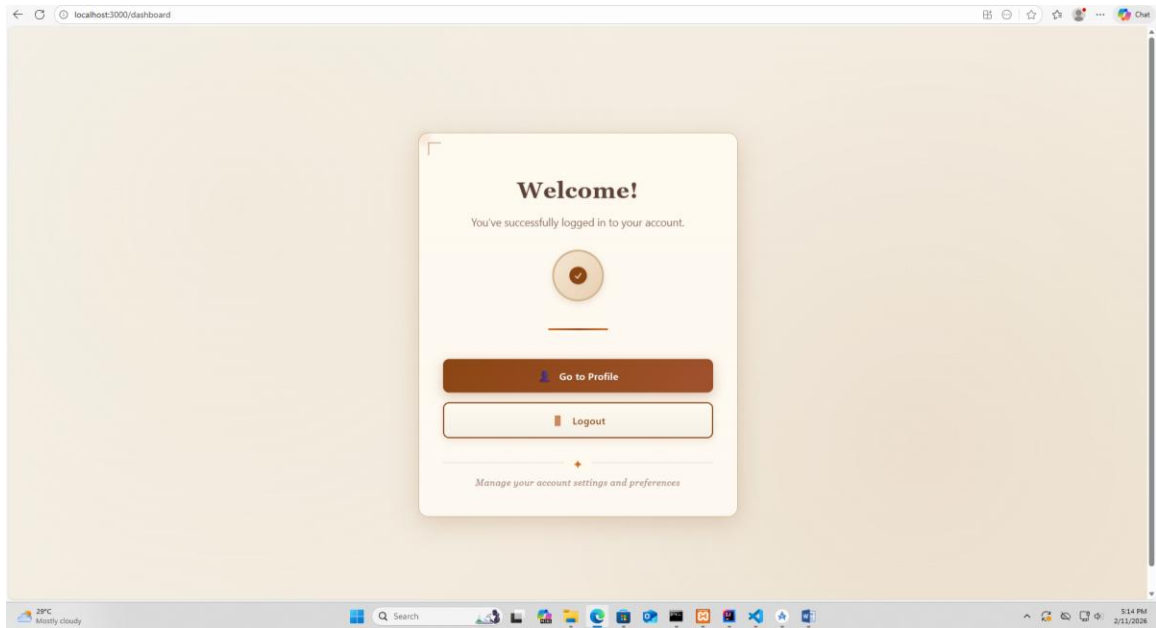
localhost:3000/dashboard

Chat

Welcome!

You've successfully logged in to your account.

Go to Profile

Logout

Manage your account settings and preferences

29°C
Mostly cloudy

Search

5:14 PM
2/11/2026